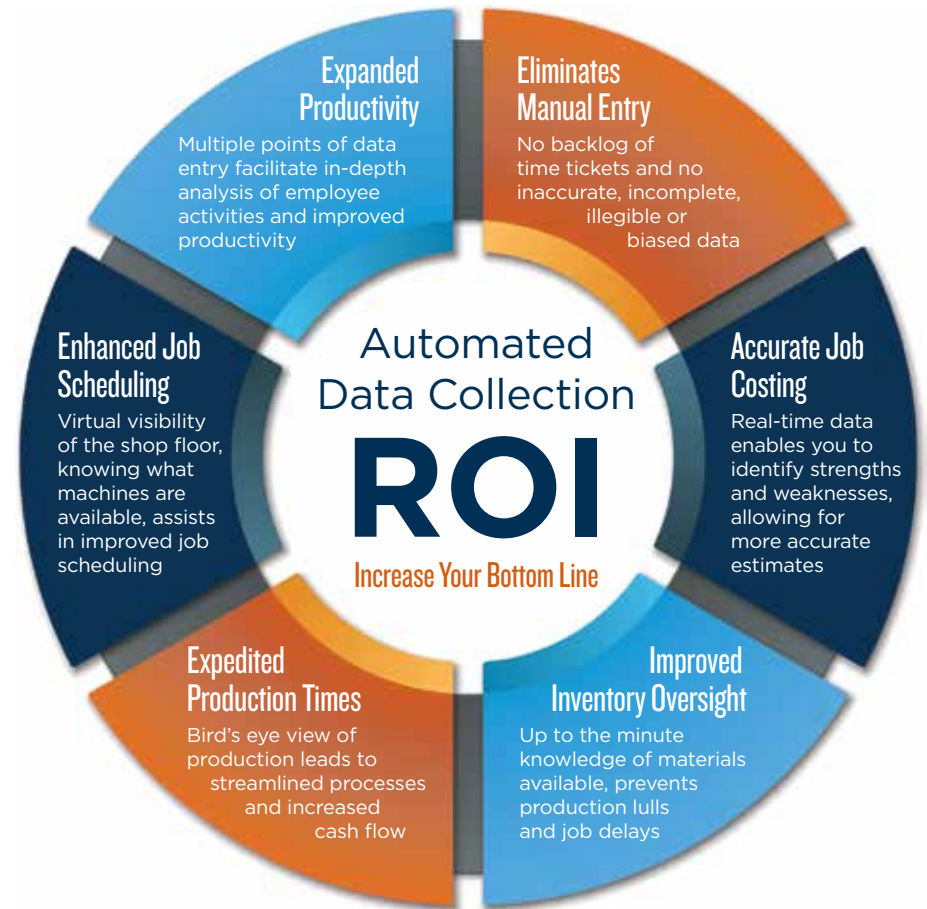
Expanded Productivity
Multiple points of data entry facilitate in-depth analysis of employee activities and improved productivity

Eliminates Manual Entry
No backlog of time tickets and no inaccurate, incomplete, illegible or biased data

Enhanced Job Scheduling
Virtual visibility of the shop floor, knowing what machines are available, assists in improved job scheduling

Automated Data Collection
ROI
Increase Your Bottom Line

Accurate Job Costing
Real-time data enables you to identify strengths and weaknesses, allowing for more accurate estimates

Expedited Production Times
Bird's eye view of production leads to streamlined processes and increased cash flow

Improved Inventory Oversight
Up to the minute knowledge of materials available, prevents production lulls and job delays